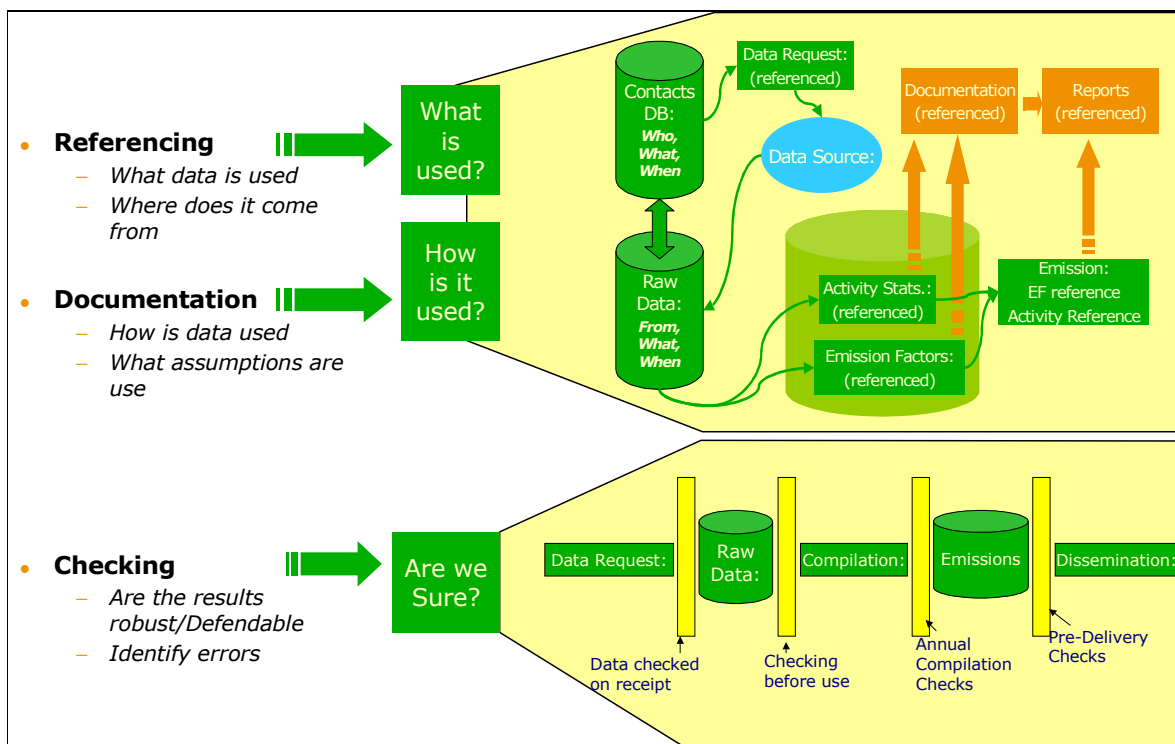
- **Referencing**
  - *What data is used*
  - *Where does it come from*
- **Documentation**
  - *How is data used*
  - *What assumptions are use*
- **Checking**
  - *Are the results robust/Defendable*
  - *Identify errors*

What is used?

How is it used?

Contacts DB: *Who, What, When*

Data Request: (referenced)

Data Source:

Raw Data: *From, What, When*

Documentation (referenced)

Reports (referenced)

Activity Stats.: (referenced)

Emission Factors: (referenced)

Emission: EF reference Activity Reference

Are we Sure?

Data Request:

Raw Data:

Compilation:

Emissions

Dissemination:

Data checked on receipt

Checking before use

Annual Compilation Checks

Pre-Delivery Checks